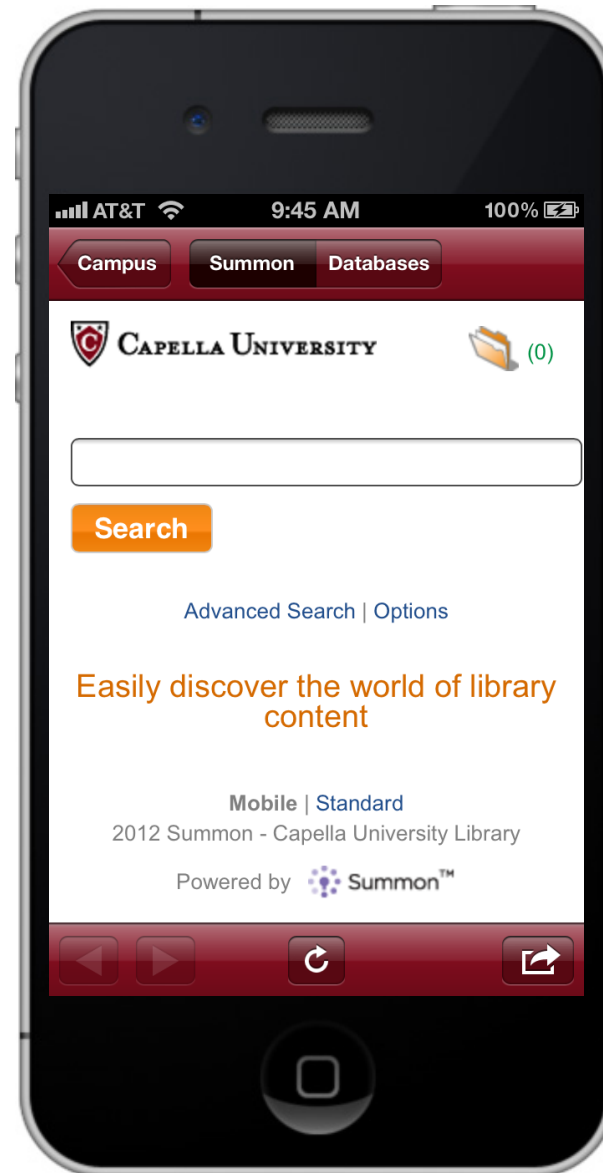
AT&T 9:45 AM 100%

Campus Summon Databases

Capella University (0)

Search

Advanced Search | Options

Easily discover the world of library content

Mobile | Standard
2012 Summon - Capella University Library
Powered by Summon™